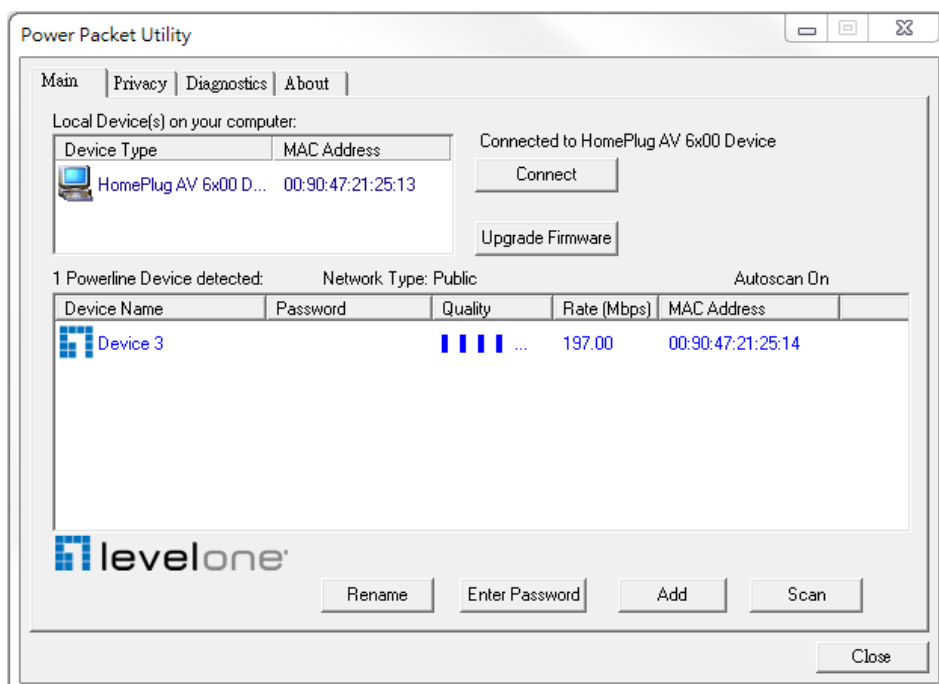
Power Packet Utility

Main | Privacy | Diagnostics | About

Local Device(s) on your computer:

| Device Type | MAC Address |
|---|---|
| HomePlug AV 6x00 D... | 00:90:47:21:25:13 |

Connected to HomePlug AV 6x00 Device

Connect

Upgrade Firmware

1 Powerline Device detected: Network Type: Public Autoscan On

| Device Name | Password | Quality | Rate (Mbps) | MAC Address |
|---|---|---|---|---|
| Device 3 | | ▌▌▌▌ ... | 197.00 | 00:90:47:21:25:14 |

levelone

Rename | Enter Password | Add | Scan

Close